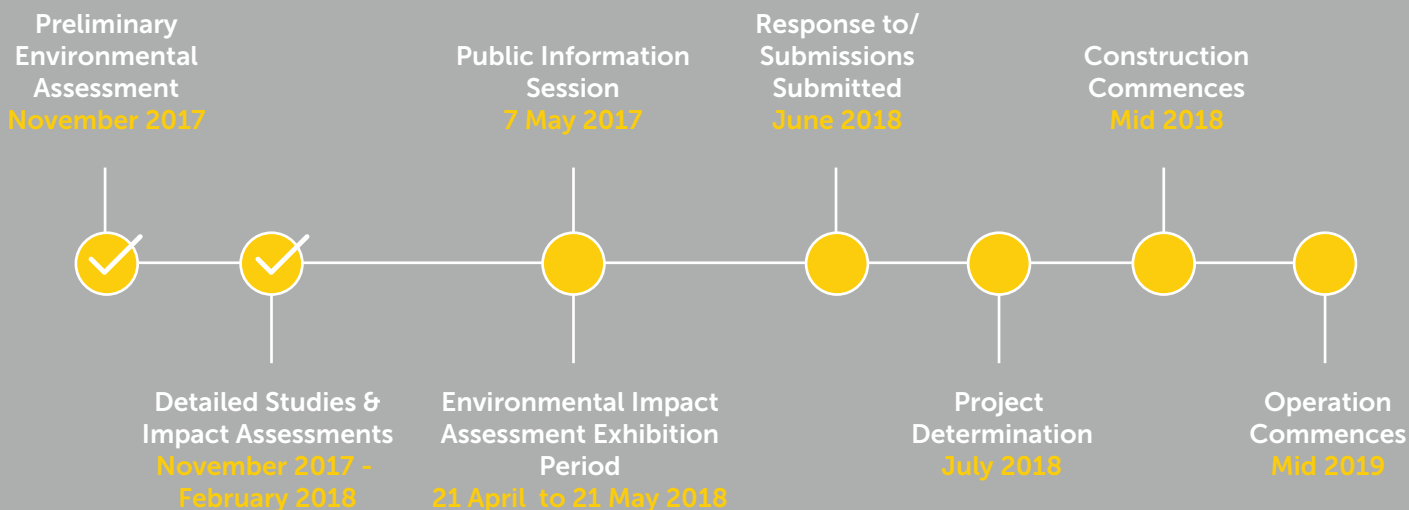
Preliminary Environmental Assessment
November 2017

Detailed Studies & Impact Assessments
November 2017 - February 2018

Public Information Session
7 May 2017

Environmental Impact Assessment Exhibition Period
21 April to 21 May 2018

Response to/ Submissions Submitted
June 2018

Project Determination
July 2018

Construction Commences
Mid 2018

Operation Commences
Mid 2019